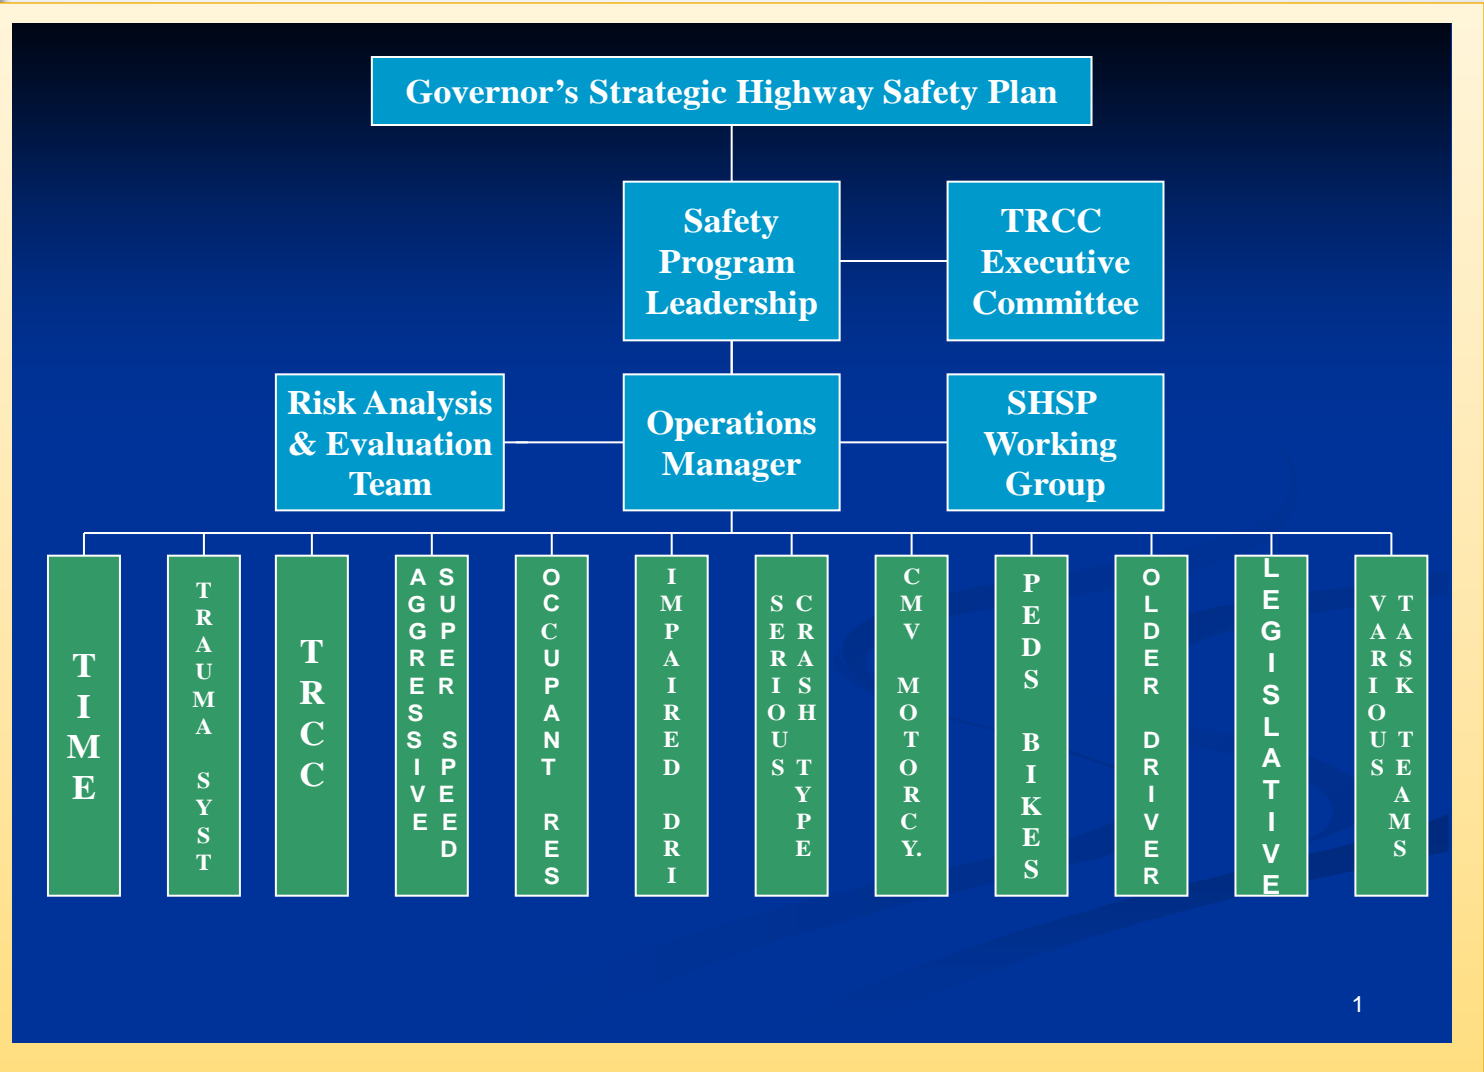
Governor's Strategic Highway Safety Plan

Safety Program Leadership

TRCC Executive Committee

Risk Analysis & Evaluation Team

Operations Manager

SHSP Working Group

TIME

TRAUMA SYST

TRCC

AGGRESSIVE SUPER SPEED

OCCUPANT RES

IMPAIRED DRI

SERIOUS CRASH TYPE

CMV MOTORCY.

PEDS BIKES

OLDER DRIVER

LEGISLATIVE

VARIOUS TASK TEAMS

1